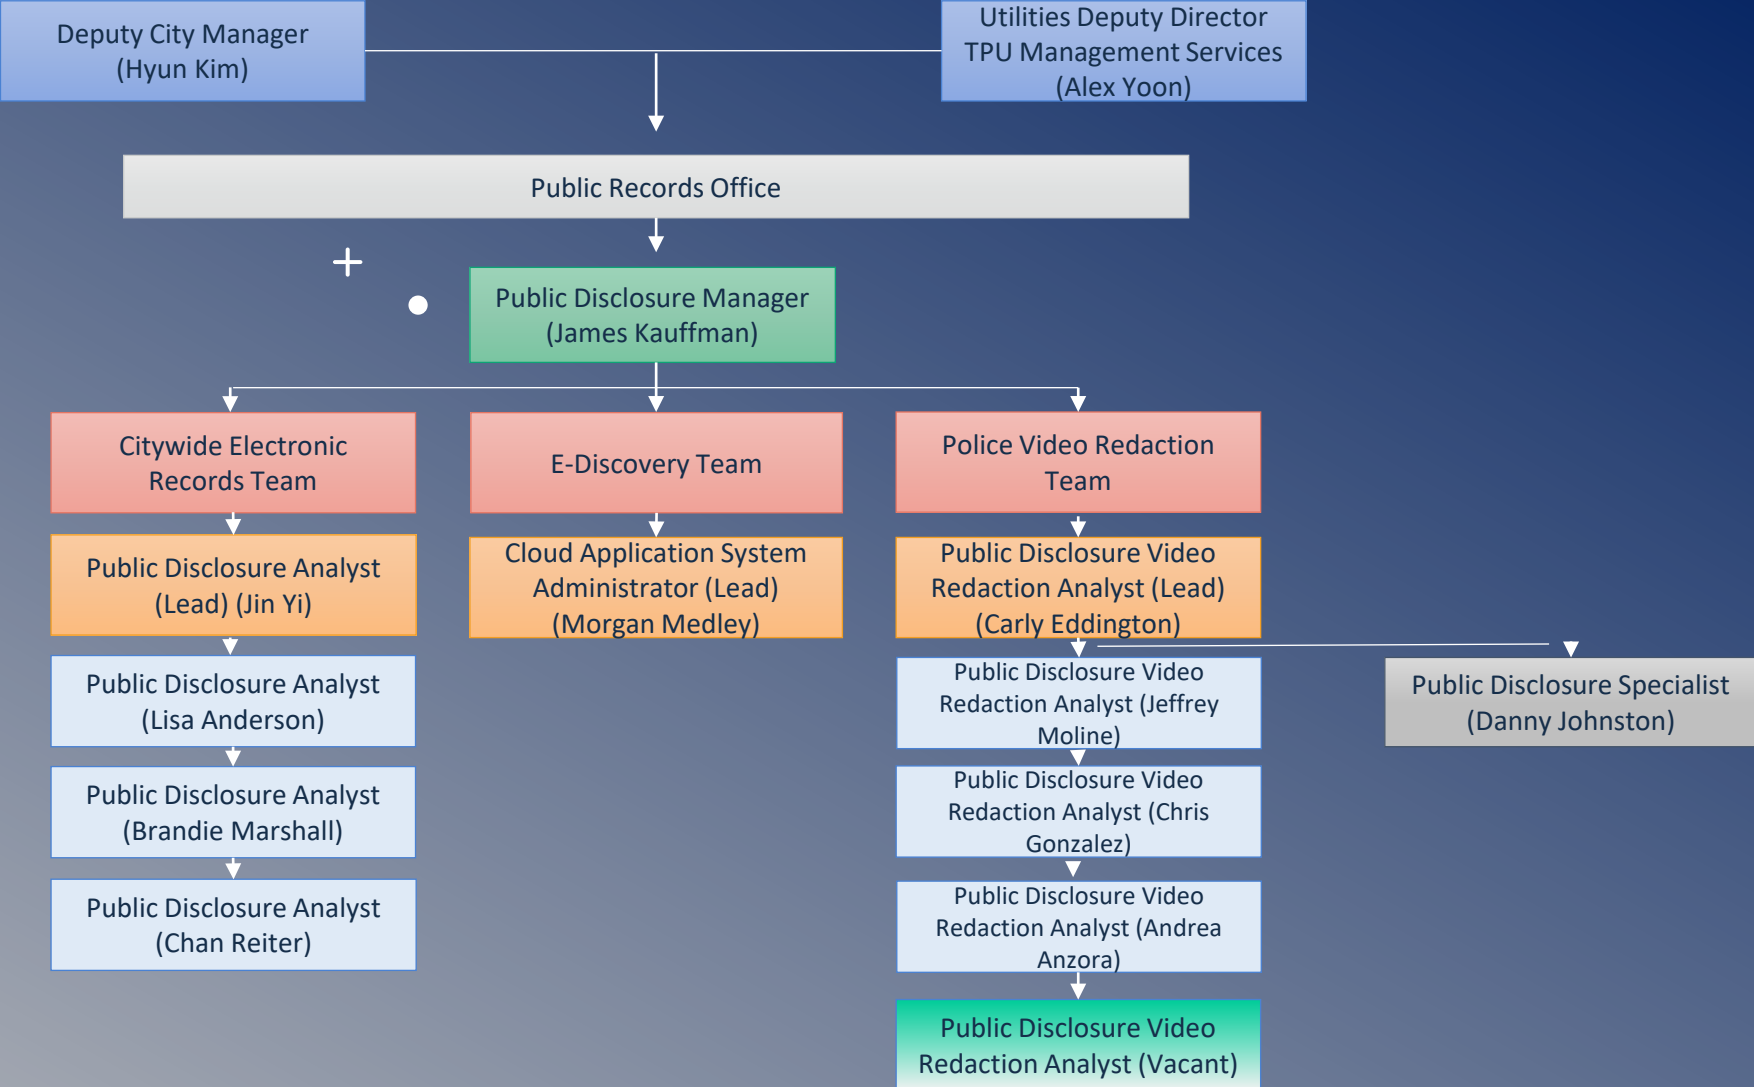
Deputy City Manager
(Hyun Kim)

Utilities Deputy Director
TPU Management Services
(Alex Yoon)

Public Records Office

+

Public Disclosure Manager
(James Kauffman)

Citywide Electronic Records Team

E-Discovery Team

Police Video Redaction Team

Public Disclosure Analyst (Lead) (Jin Yi)

Cloud Application System Administrator (Lead) (Morgan Medley)

Public Disclosure Video Redaction Analyst (Lead) (Carly Eddington)

Public Disclosure Analyst (Lisa Anderson)

Public Disclosure Video Redaction Analyst (Jeffrey Moline)

Public Disclosure Specialist (Danny Johnston)

Public Disclosure Analyst (Brandie Marshall)

Public Disclosure Video Redaction Analyst (Chris Gonzalez)

Public Disclosure Analyst (Chan Reiter)

Public Disclosure Video Redaction Analyst (Andrea Anzora)

Public Disclosure Video Redaction Analyst (Vacant)